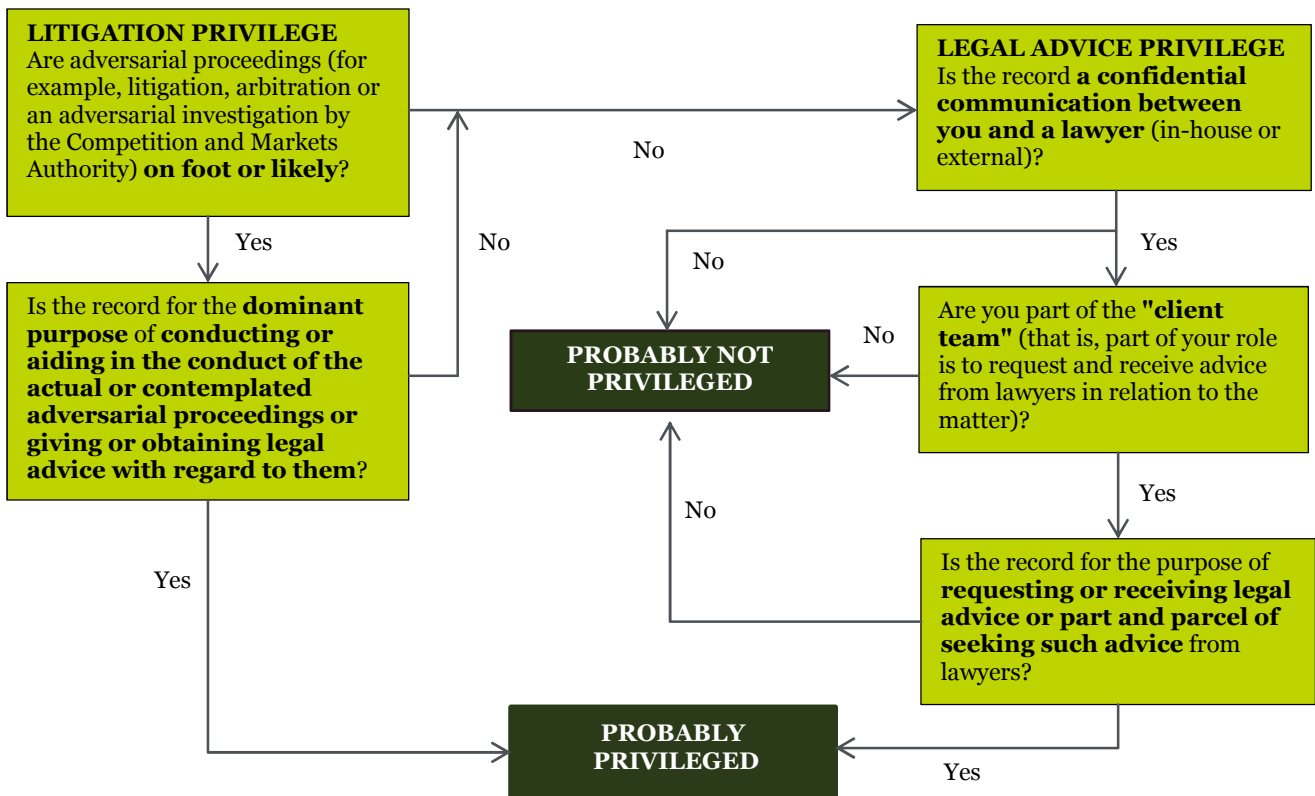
LITIGATION PRIVILEGE
Are adversarial proceedings (for example, litigation, arbitration or an adversarial investigation by the Competition and Markets Authority) on foot or likely?

No

LEGAL ADVICE PRIVILEGE
Is the record a confidential communication between you and a lawyer (in-house or external)?

Yes

No

No

Yes

Is the record for the dominant purpose of conducting or aiding in the conduct of the actual or contemplated adversarial proceedings or giving or obtaining legal advice with regard to them?

PROBABLY NOT PRIVILEGED

No

Are you part of the "client team" (that is, part of your role is to request and receive advice from lawyers in relation to the matter)?

Yes

No

Yes

Is the record for the purpose of requesting or receiving legal advice or part and parcel of seeking such advice from lawyers?

PROBABLY PRIVILEGED

Yes